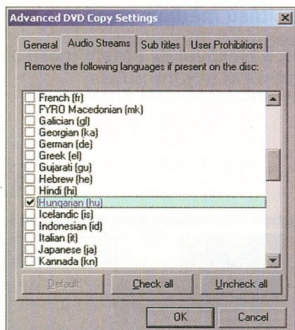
Advanced DVD Copy Settings

General | Audio Streams | Sub titles | User Prohibitions

Remove the following languages if present on the disc:

French (fr)
FYRO Macedonian (mk)
Galician (gl)
Georgian (ka)
German (de)
Greek (el)
Gujarati (gu)
Hebrew (he)
Hindi (hi)
Hungarian (hu)
Icelandic (is)
Indonesian (id)
Italian (it)
Japanese (ja)
Kannada (kn)

Default | Check all | Uncheck all

OK | Cancel